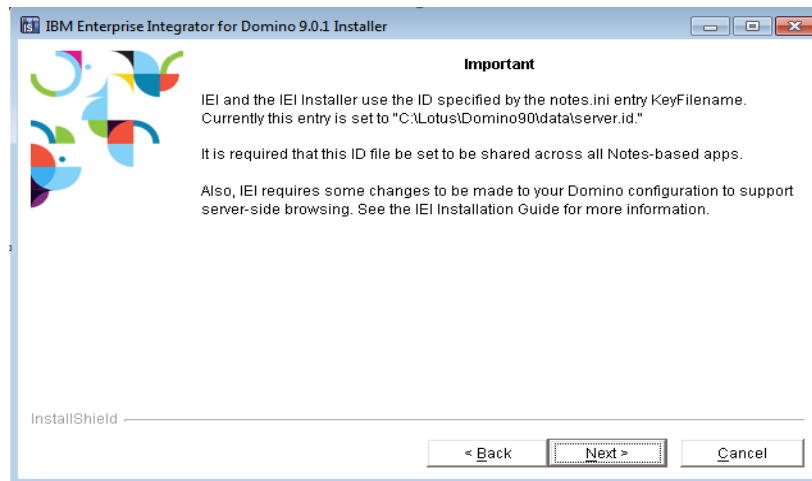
IBM Enterprise Integrator for Domino 9.0.1 Installer

Important

IEI and the IEI Installer use the ID specified by the notes.ini entry KeyFilename. Currently this entry is set to "C:\Lotus\Domino90\data\server.id."

It is required that this ID file be set to be shared across all Notes-based apps.

Also, IEI requires some changes to be made to your Domino configuration to support server-side browsing. See the IEI Installation Guide for more information.

InstallShield

< Back

Next >

Cancel